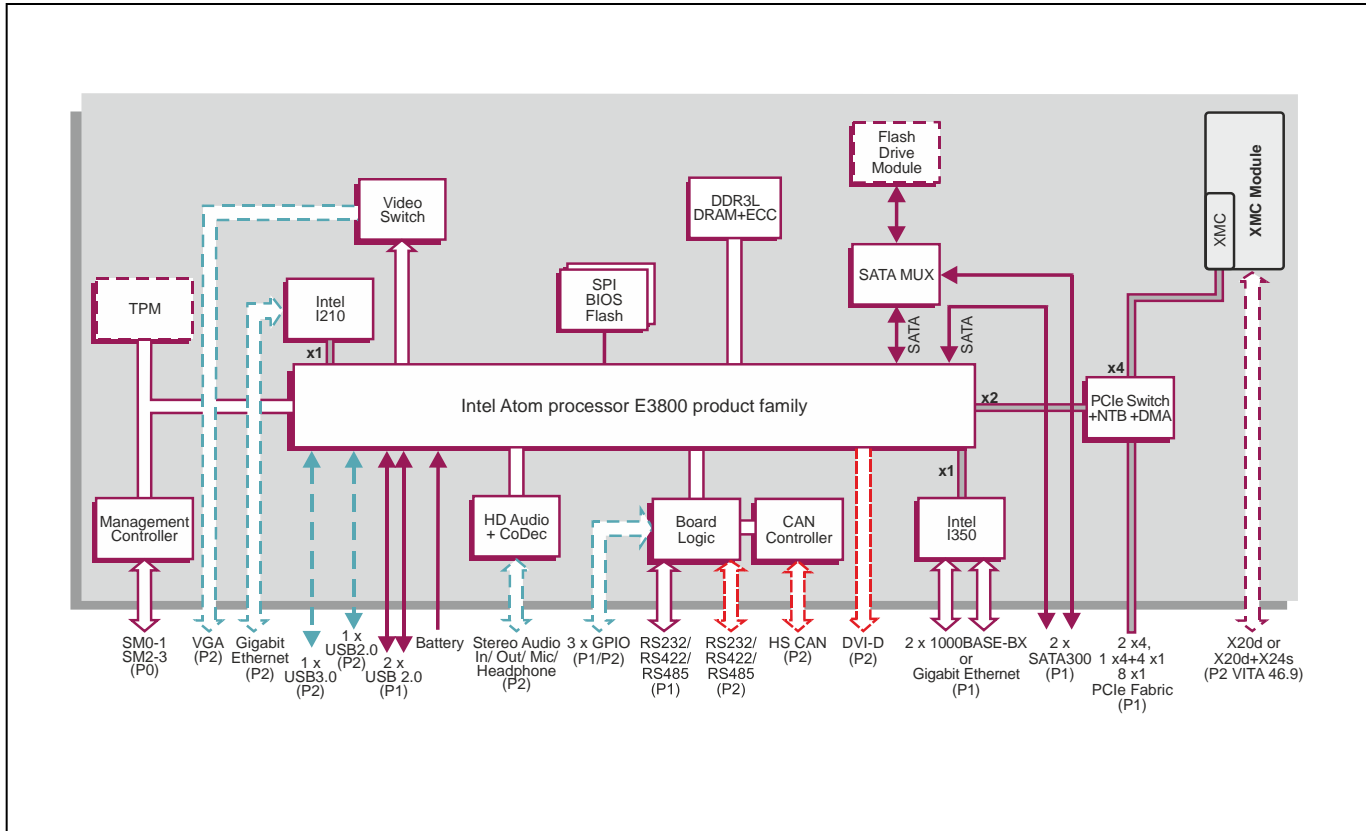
Flash Drive Module

XMC Module

XMC

Video Switch

DDR3L DRAM+ECC

SATA MUX

TPM

Intel I210

SPI BIOS Flash

SATA

SATA

x1

x4

Intel Atom processor E3800 product family

x2

PCIe Switch +NTB +DMA

x1

Management Controller

HD Audio + CoDec

Board Logic

CAN Controller

Intel I350

SM0-1 SM2-3 (P0)

VGA (P2)

Gigabit Ethernet (P2)

1 x USB3.0 (P2)

1 x USB2.0 (P2)

2 x USB 2.0 (P1)

Battery

Stereo Audio In/ Out/ Mic/ Headphone (P2)

3 x GPIO (P1/P2)

RS232/ RS422/ RS485 (P1)

RS232/ RS422/ RS485 (P2)

HS CAN (P2)

DVI-D (P2)

2 x 1000BASE-BX or Gigabit Ethernet (P1)

2 x SATA300 (P1)

2 x4, 1 x4+4 x1 8 x1 PCIe Fabric (P1)

X20d or X20d+X24s (P2 VITA 46.9)